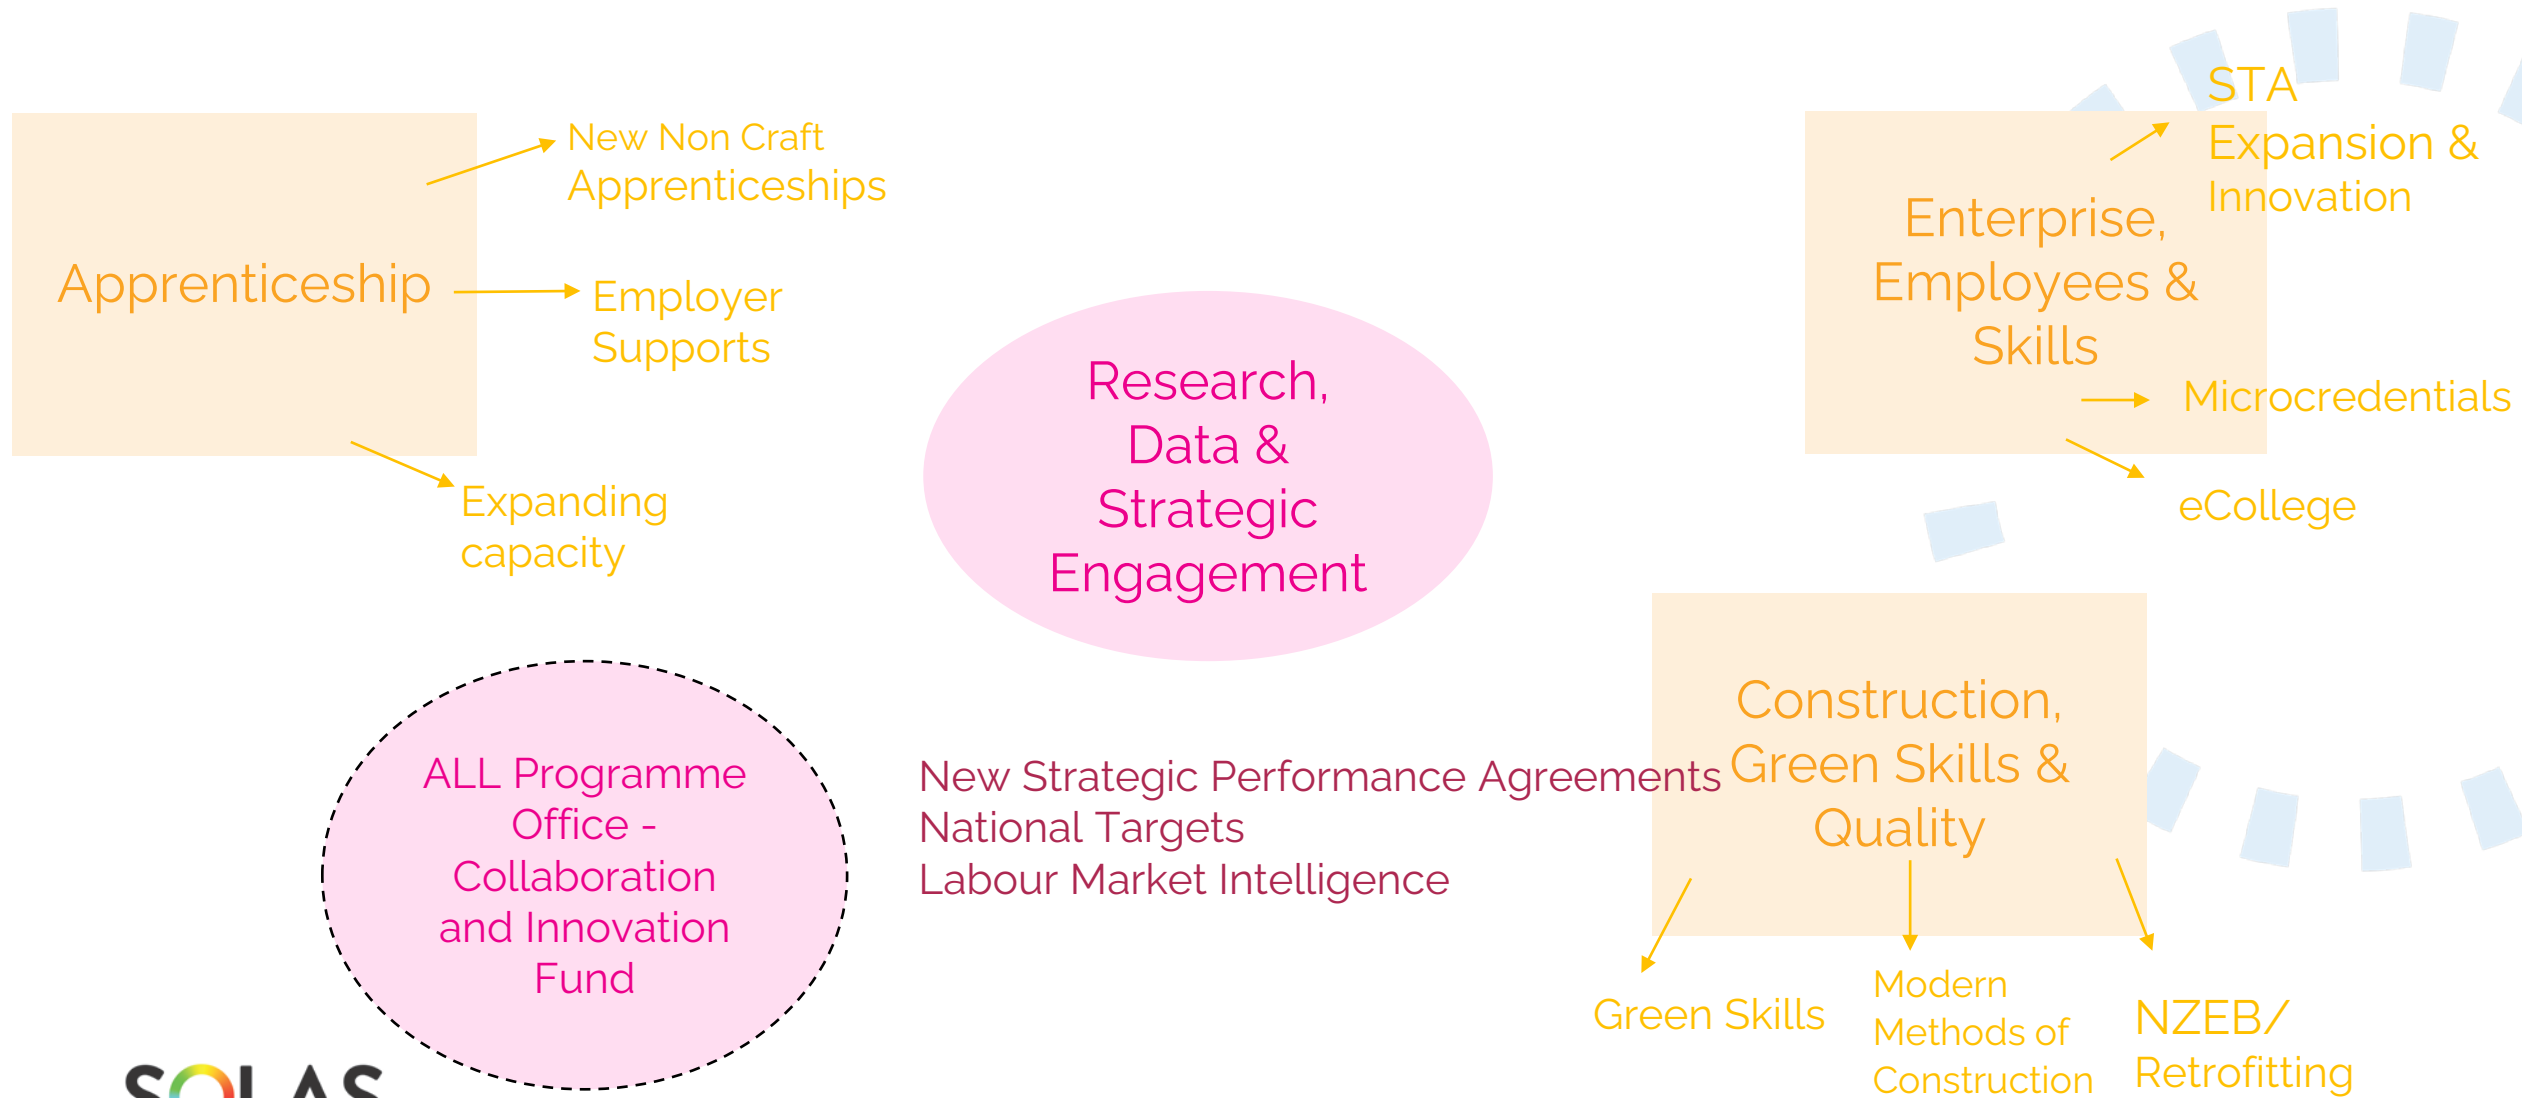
Apprenticeship

New Non Craft Apprenticeships

Employer Supports

Expanding capacity

Research, Data & Strategic Engagement

Enterprise, Employees & Skills

STA Expansion & Innovation

Microcredentials

eCollege

ALL Programme Office - Collaboration and Innovation Fund

New Strategic Performance Agreements
National Targets
Labour Market Intelligence

Construction, Green Skills & Quality

Green Skills

Modern Methods of Construction

NZEB/ Retrofitting

SOLAS